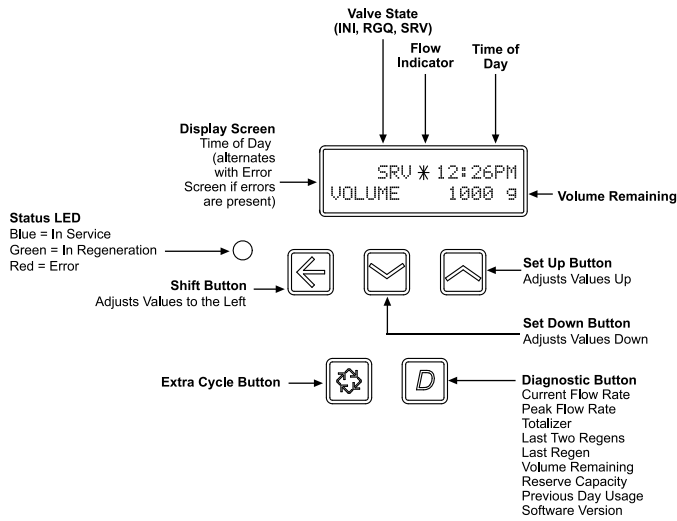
Valve State (INI, RGQ, SRV)

Flow Indicator

Time of Day

Display Screen
Time of Day (alternates with Error Screen if errors are present)

SRV ✱ 12:26PM
VOLUME 1000 g

Volume Remaining

Status LED
Blue = In Service
Green = In Regeneration
Red = Error

Shift Button
Adjusts Values to the Left

Set Up Button
Adjusts Values Up

Set Down Button
Adjusts Values Down

Extra Cycle Button

D

Diagnostic Button
Current Flow Rate
Peak Flow Rate
Totalizer
Last Two Regens
Last Regen
Volume Remaining
Reserve Capacity
Previous Day Usage
Software Version